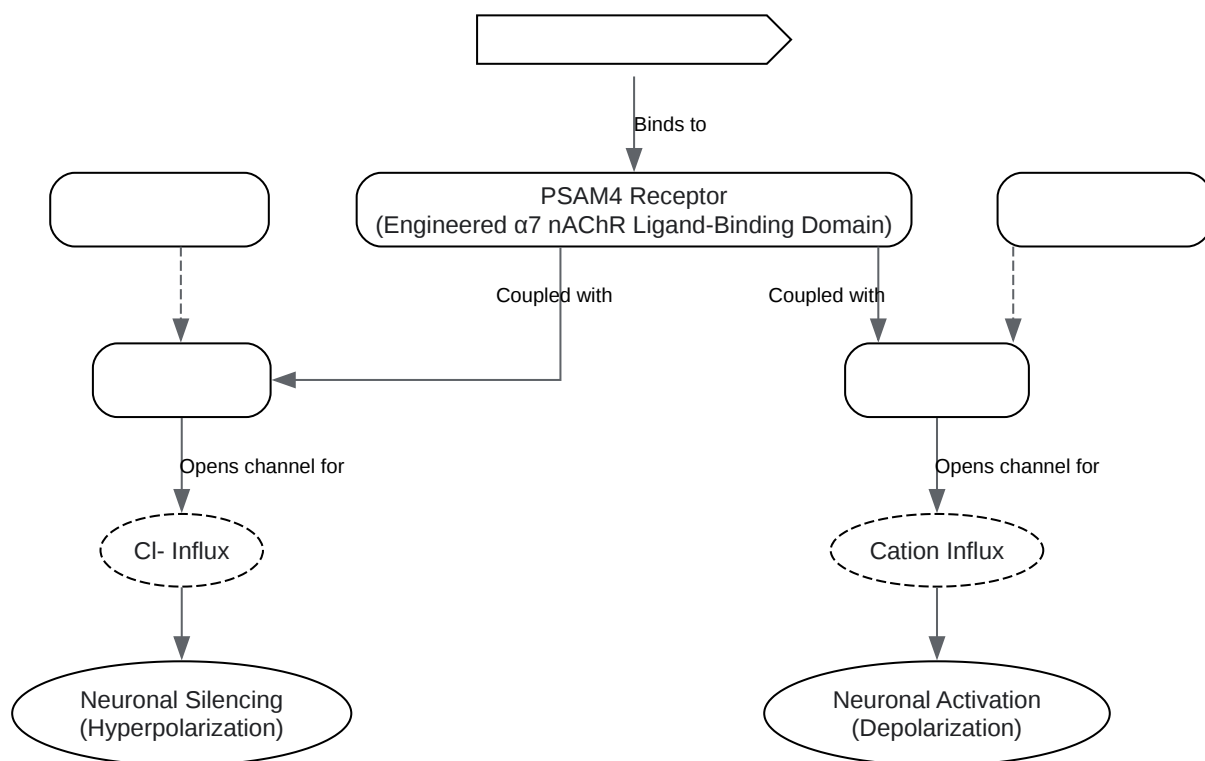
Binds to

PSAM4 Receptor
(Engineered α7 nAChR Ligand-Binding Domain)

Coupled with

Coupled with

Opens channel for

Opens channel for

Cl- Influx

Cation Influx

Neuronal Silencing
(Hyperpolarization)

Neuronal Activation
(Depolarization)